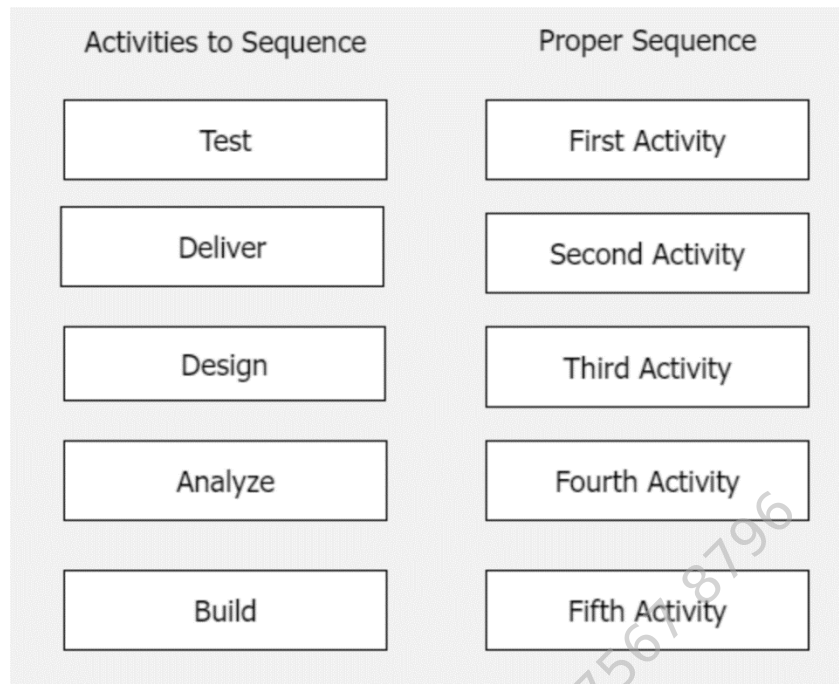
| Activities to Sequence | Proper Sequence |
|---|---|
| Test | First Activity |
| Deliver | Second Activity |
| Design | Third Activity |
| Analyze | Fourth Activity |
| Build | Fifth Activity |

75618796